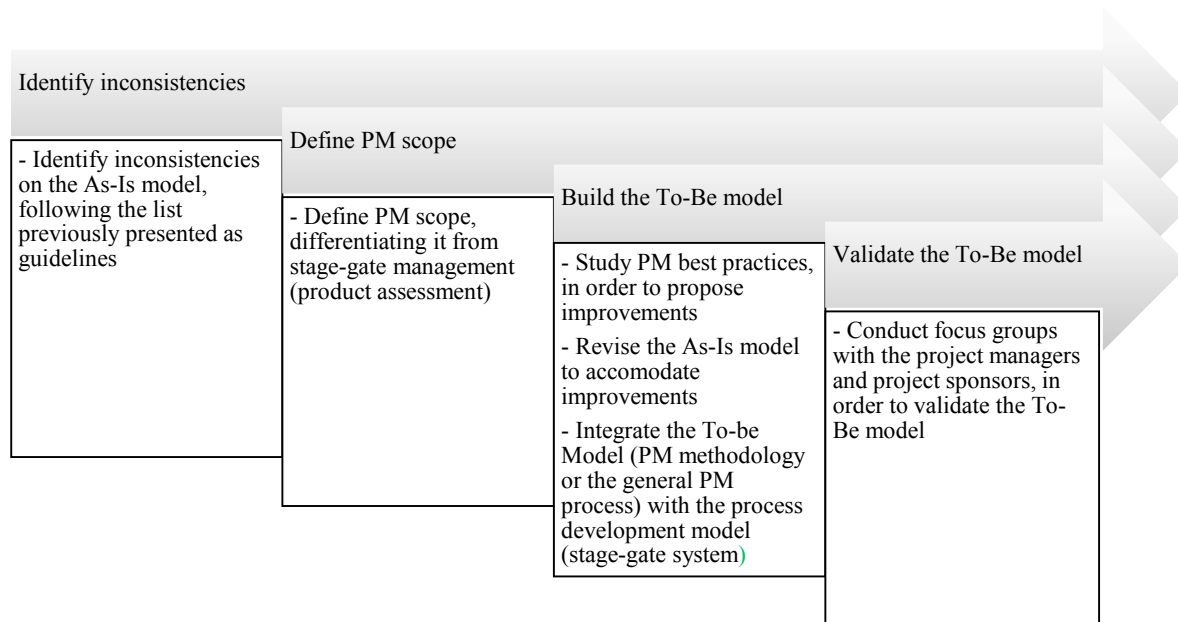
Identify inconsistencies

- Identify inconsistencies on the As-Is model, following the list previously presented as guidelines

Define PM scope

- Define PM scope, differentiating it from stage-gate management (product assessment)

Build the To-Be model

- Study PM best practices, in order to propose improvements

- Revise the As-Is model to accomodate improvements

- Integrate the To-be Model (PM methodology or the general PM process) with the process development model (stage-gate system)

Validate the To-Be model

- Conduct focus groups with the project managers and project sponsors, in order to validate the To-Be model